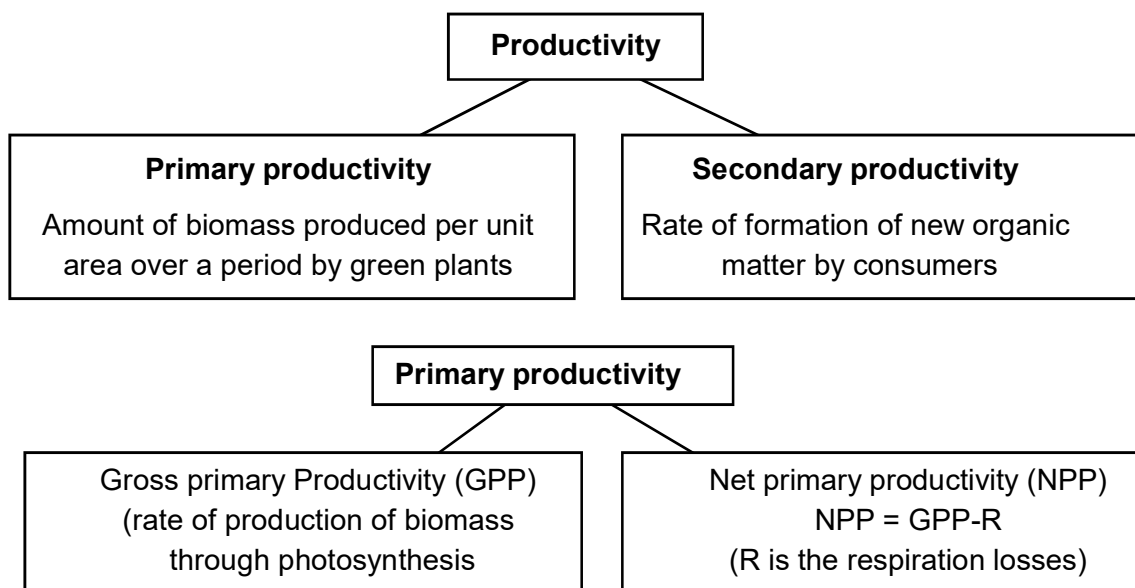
Productivity

Primary productivity

Amount of biomass produced per unit area over a period by green plants

Secondary productivity

Rate of formation of new organic matter by consumers

Primary productivity

Gross primary Productivity (GPP) (rate of production of biomass through photosynthesis

Net primary productivity (NPP)
NPP = GPP-R
(R is the respiration losses)